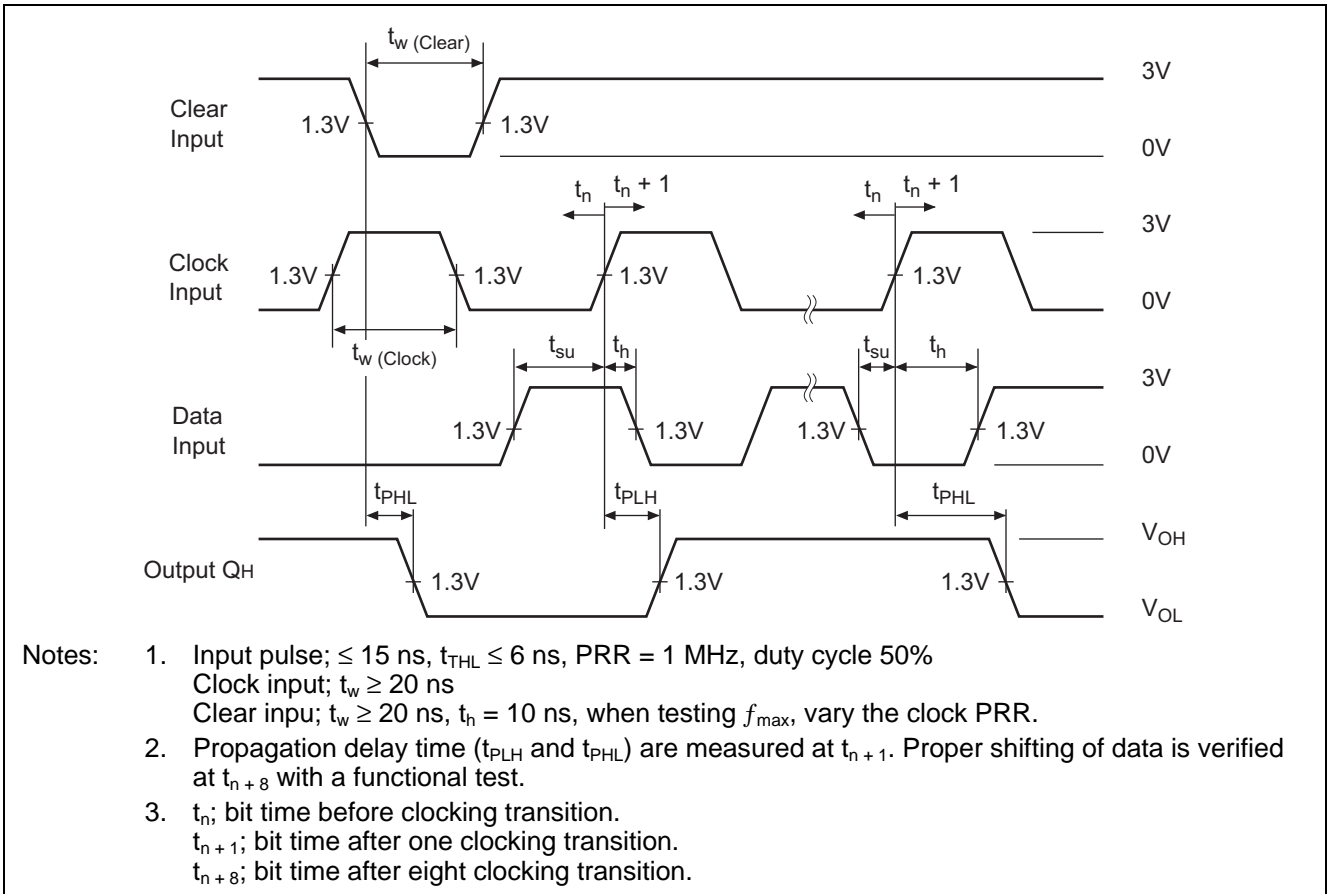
$t_{w\,(Clear)}$

3V

Clear Input

1.3V

1.3V

0V

$t_n$ $t_n + 1$

$t_n$ $t_n + 1$

3V

Clock Input

1.3V

1.3V

1.3V

1.3V

0V

$t_{w\,(Clock)}$

$t_{su}$ $t_h$

$t_{su}$ $t_h$

3V

Data Input

1.3V

1.3V

1.3V

1.3V

0V

$t_{PHL}$

$t_{PLH}$

$t_{PHL}$

$V_{OH}$

Output QH

1.3V

1.3V

1.3V

$V_{OL}$

Notes: 1. Input pulse; ≤ 15 ns, $t_{THL}$ ≤ 6 ns, PRR = 1 MHz, duty cycle 50%
Clock input; $t_w$ ≥ 20 ns
Clear inpu; $t_w$ ≥ 20 ns, $t_h$ = 10 ns, when testing $f_{max}$, vary the clock PRR.

2. Propagation delay time ($t_{PLH}$ and $t_{PHL}$) are measured at $t_{n+1}$. Proper shifting of data is verified at $t_{n+8}$ with a functional test.

3. $t_n$; bit time before clocking transition.
$t_{n+1}$; bit time after one clocking transition.
$t_{n+8}$; bit time after eight clocking transition.